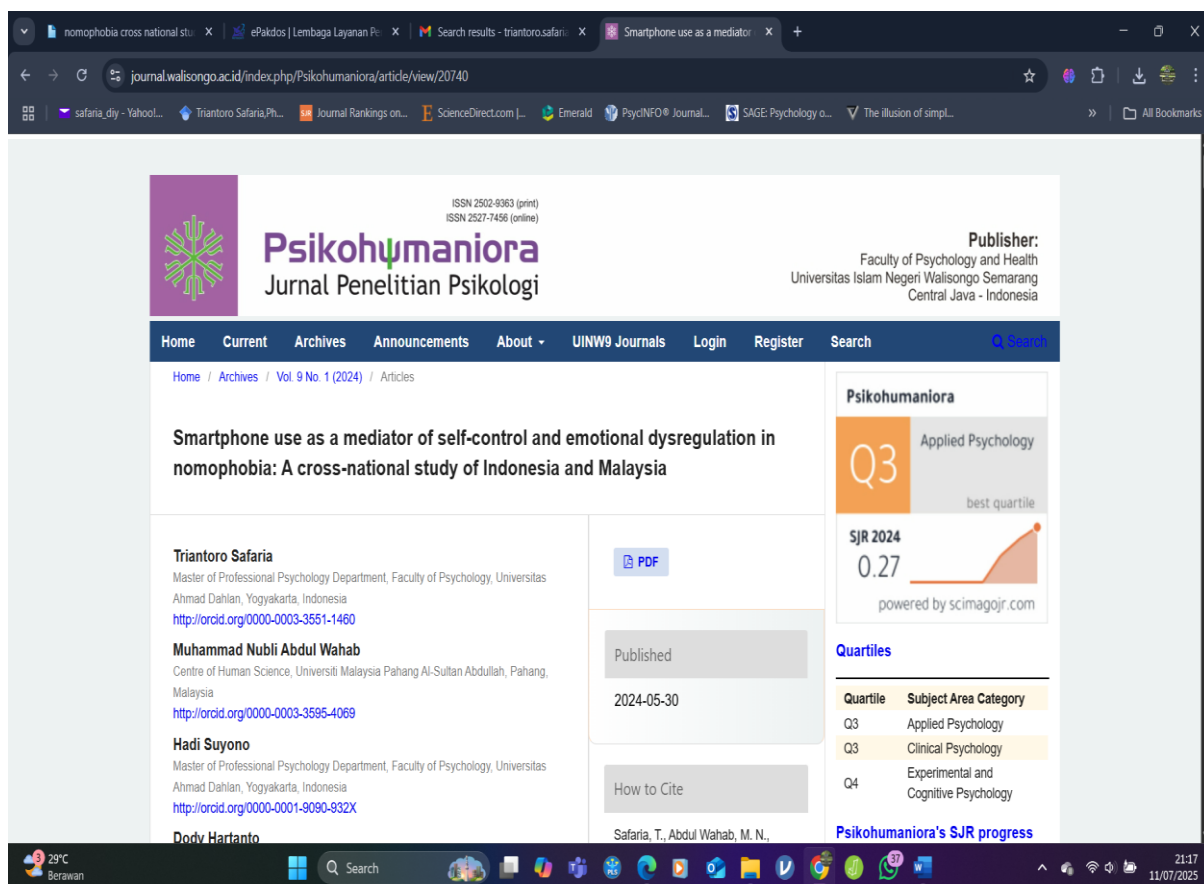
nomophobia cross national stu X | ePakdos | Lembaga Layanan Pe X | Search results - triantoro.safaria X | Smartphone use as a mediator X | +

journal.walisongo.ac.id/index.php/Psikohumaniora/article/view/20740

safaria_diy - Yahoo!... | Triantoro Safaria,Ph... | Journal Rankings on... | ScienceDirect.com |... | Emerald | PsycINFO® Journal... | SAGE: Psychology o... | The illusion of simpl... | » | All Bookmarks

ISSN 2502-9363 (print)
ISSN 2527-7456 (online)

Psikohumaniora
Jurnal Penelitian Psikologi

Publisher:
Faculty of Psychology and Health
Universitas Islam Negeri Walisongo Semarang
Central Java - Indonesia

Home | Current | Archives | Announcements | About | UINW9 Journals | Login | Register | Search | Search

Home / Archives / Vol. 9 No. 1 (2024) / Articles

Smartphone use as a mediator of self-control and emotional dysregulation in nomophobia: A cross-national study of Indonesia and Malaysia

Triantoro Safaria
Master of Professional Psychology Department, Faculty of Psychology, Universitas Ahmad Dahlan, Yogyakarta, Indonesia
http://orcid.org/0000-0003-3551-1460

Muhammad Nubli Abdul Wahab
Centre of Human Science, Universiti Malaysia Pahang Al-Sultan Abdullah, Pahang, Malaysia
http://orcid.org/0000-0003-3595-4069

Hadi Suyono
Master of Professional Psychology Department, Faculty of Psychology, Universitas Ahmad Dahlan, Yogyakarta, Indonesia
http://orcid.org/0000-0001-9090-932X

Dody Hartanto

PDF

Published
2024-05-30

How to Cite
Safaria, T., Abdul Wahab, M. N.,

Psikohumaniora
Q3
Applied Psychology
best quartile
SJR 2024
0.27
powered by scimagojr.com

Quartiles

| Quartile | Subject Area Category |
|---|---|
| Q3 | Applied Psychology |
| Q3 | Clinical Psychology |
| Q4 | Experimental and Cognitive Psychology |

Psikohumaniora's SJR progress

29°C
Berawan
Search
21:17
11/07/2025